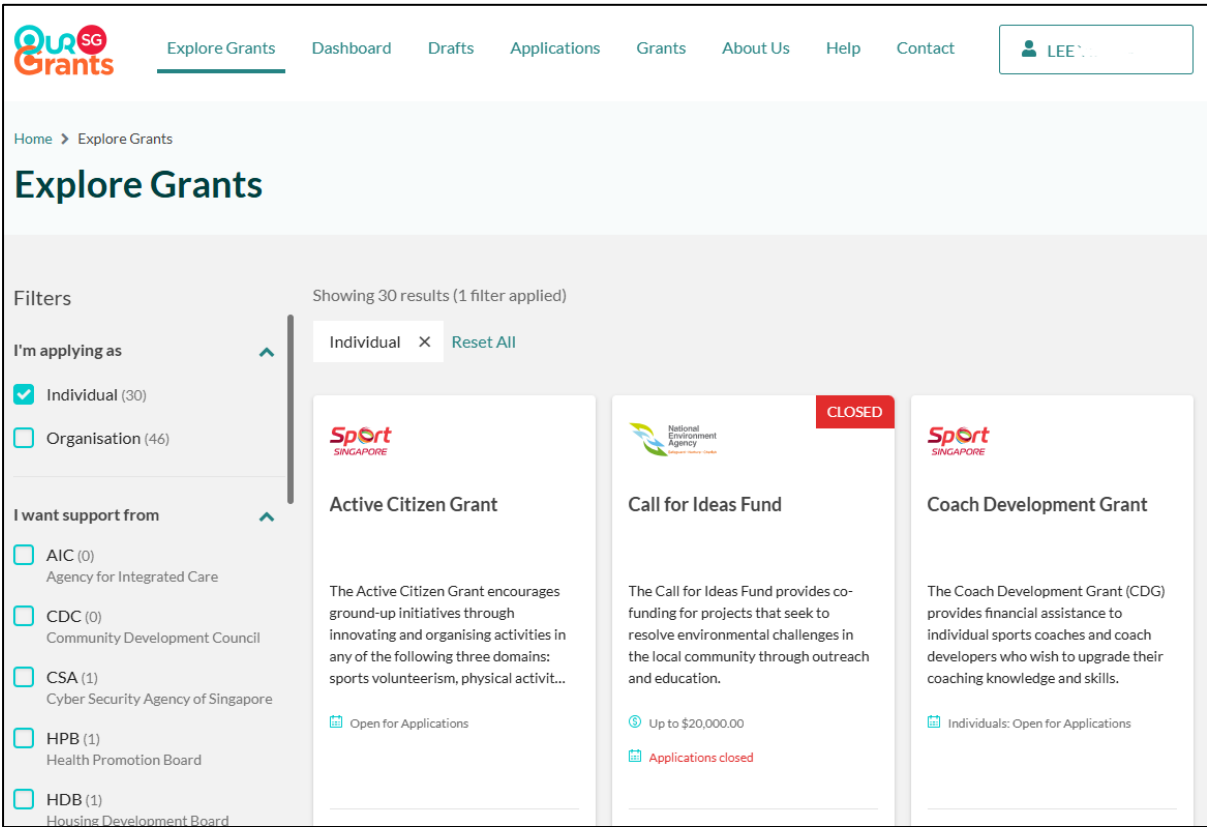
OUR SG Grants

Explore Grants Dashboard Drafts Applications Grants About Us Help Contact

LEE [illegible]

Home > Explore Grants

Explore Grants

Filters

I'm applying as

Individual (30)

Organisation (46)

I want support from

AIC (0)
Agency for Integrated Care

CDC (0)
Community Development Council

CSA (1)
Cyber Security Agency of Singapore

HPB (1)
Health Promotion Board

HDB (1)
Housing Development Board

Showing 30 results (1 filter applied)

Individual ✕ Reset All

Sport SINGAPORE

Active Citizen Grant

The Active Citizen Grant encourages ground-up initiatives through innovating and organising activities in any of the following three domains: sports volunteerism, physical activit...

Open for Applications

CLOSED

National Environment Agency

Call for Ideas Fund

The Call for Ideas Fund provides co-funding for projects that seek to resolve environmental challenges in the local community through outreach and education.

Up to $20,000.00

Applications closed

Sport SINGAPORE

Coach Development Grant

The Coach Development Grant (CDG) provides financial assistance to individual sports coaches and coach developers who wish to upgrade their coaching knowledge and skills.

Individuals: Open for Applications